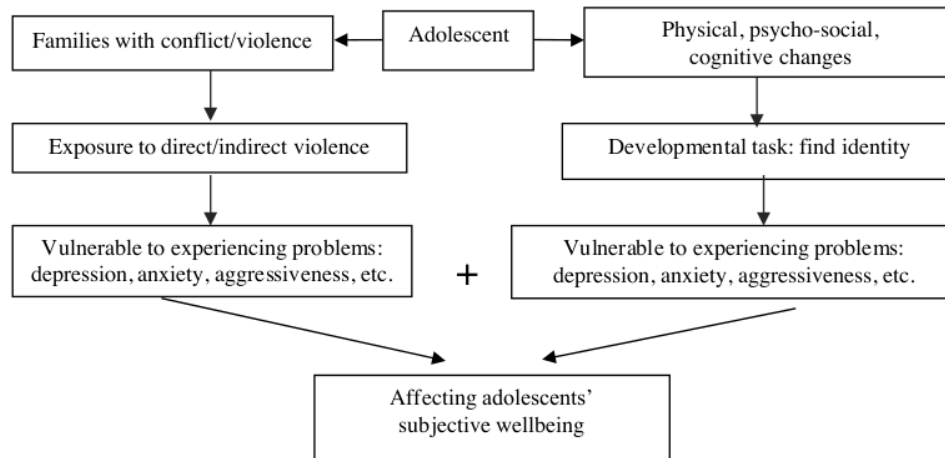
Families with conflict/violence

Adolescent

Physical, psycho-social, cognitive changes

Exposure to direct/indirect violence

Developmental task: find identity

Vulnerable to experiencing problems: depression, anxiety, aggressiveness, etc.

+

Vulnerable to experiencing problems: depression, anxiety, aggressiveness, etc.

Affecting adolescents' subjective wellbeing